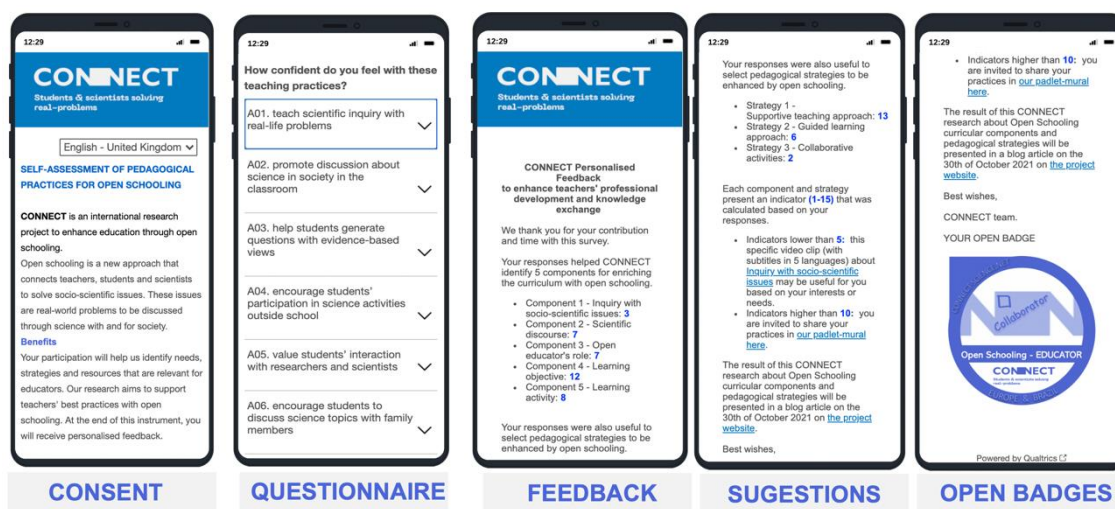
12:29

CONNECT
Students & scientists solving real-problems

English - United Kingdom

SELF-ASSESSMENT OF PEDAGOGICAL PRACTICES FOR OPEN SCHOOLING

CONNECT is an international research project to enhance education through open schooling.

Open schooling is a new approach that connects teachers, students and scientists to solve socio-scientific issues. These issues are real-world problems to be discussed through science with and for society.

Benefits

Your participation will help us identify needs, strategies and resources that are relevant for educators. Our research aims to support teachers' best practices with open schooling. At the end of this instrument, you will receive personalised feedback.

CONSENT

12:29

How confident do you feel with these teaching practices?

A01. teach scientific inquiry with real-life problems

A02. promote discussion about science in society in the classroom

A03. help students generate questions with evidence-based views

A04. encourage students' participation in science activities outside school

A05. value students' interaction with researchers and scientists

A06. encourage students to discuss science topics with family members

QUESTIONNAIRE

12:29

CONNECT
Students & scientists solving real-problems

CONNECT Personalised Feedback to enhance teachers' professional development and knowledge exchange

We thank you for your contribution and time with this survey.

Your responses helped CONNECT identify 5 components for enriching the curriculum with open schooling.

- Component 1 - Inquiry with socio-scientific issues: 3
- Component 2 - Scientific discourse: 7
- Component 3 - Open educator's role: 7
- Component 4 - Learning objective: 12
- Component 5 - Learning activity: 8

Your responses were also useful to select pedagogical strategies to be enhanced by open schooling.

FEEDBACK

12:29

Your responses were also useful to select pedagogical strategies to be enhanced by open schooling.

- Strategy 1 - Supportive teaching approach: 13
- Strategy 2 - Guided learning approach: 6
- Strategy 3 - Collaborative activities: 2

Each component and strategy present an indicator (1-15) that was calculated based on your responses.

- Indicators lower than 5: this specific video clip (with subtitles in 5 languages) about Inquiry with socio-scientific issues may be useful for you based on your interests or needs.
- Indicators higher than 10: you are invited to share your practices in our padlet-mural here.

The result of this CONNECT research about Open Schooling curricular components and pedagogical strategies will be presented in a blog article on the 30th of October 2021 on the project website.

Best wishes,

SUGESTIONS

12:29

- Indicators higher than 10: you are invited to share your practices in our padlet-mural here.

The result of this CONNECT research about Open Schooling curricular components and pedagogical strategies will be presented in a blog article on the 30th of October 2021 on the project website.

Best wishes,

CONNECT team.

YOUR OPEN BADGE

Collaborator
Open Schooling - EDUCATOR
CONNECT
EUROPE & BRAZIL

Powered by Qualtrics

OPEN BADGES